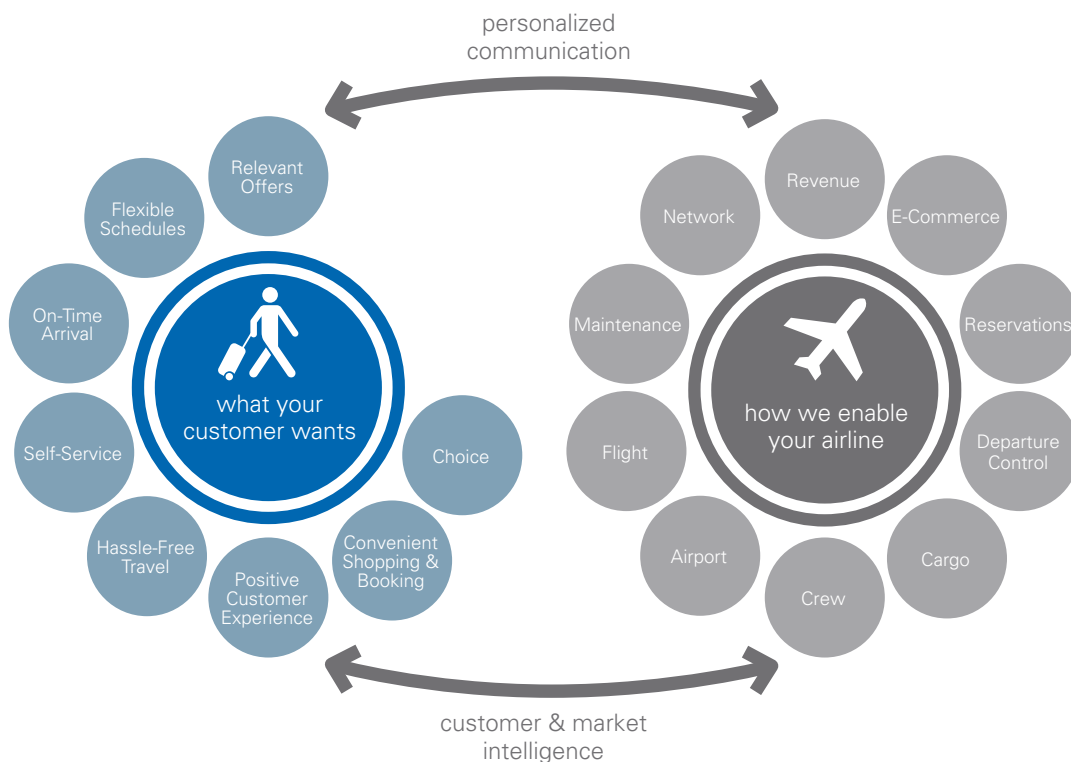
personalized communication

Relevant Offers

Flexible Schedules

On-Time Arrival

Self-Service

Hassle-Free Travel

Positive Customer Experience

Convenient Shopping & Booking

Choice

what your customer wants

Revenue

Network

E-Commerce

Maintenance

Reservations

Flight

Departure Control

Airport

Crew

Cargo

how we enable your airline

customer & market intelligence